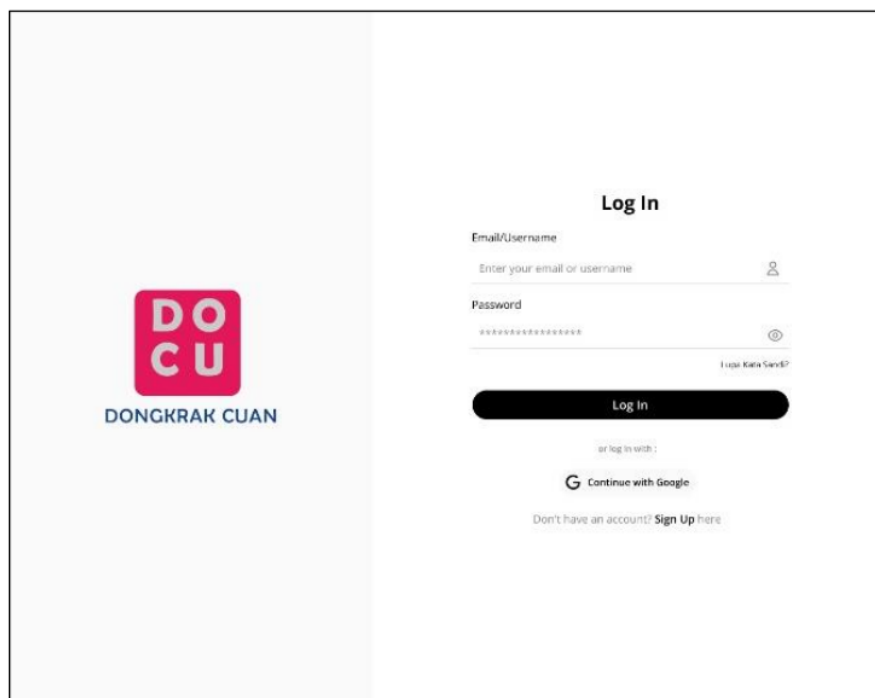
DO
CU
DONGKRAK CUAN

Log In

Email/Username

Enter your email or username

Password

****************

Lupa Kata Sandi?

Log In

or log in with :

G Continue with Google

Don't have an account? Sign Up here